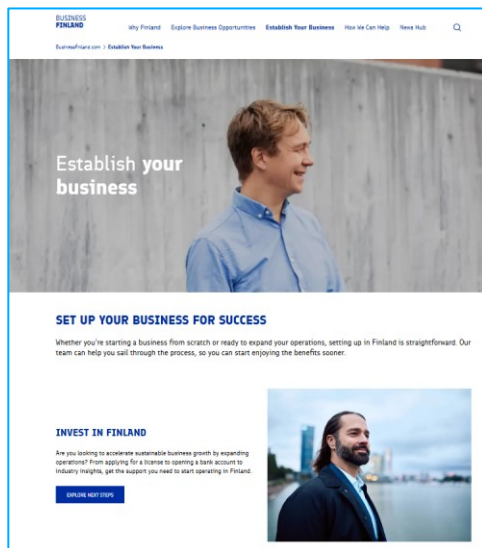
BUSINESS FINLAND

Why Finland Explore Business Opportunities Establish Your Business How We Can Help News Hub

BusinessFinland.com > Establish Your Business

Establish your business

SET UP YOUR BUSINESS FOR SUCCESS

Whether you're starting a business from scratch or ready to expand your operations, setting up in Finland is straightforward. Our team can help you sail through the process, so you can start enjoying the benefits sooner.

INVEST IN FINLAND

Are you looking to accelerate sustainable business growth by expanding operations? From applying for a license to opening a bank account to industry insights, get the support you need to start operating in Finland.

EXPLORE NEXT STEPS